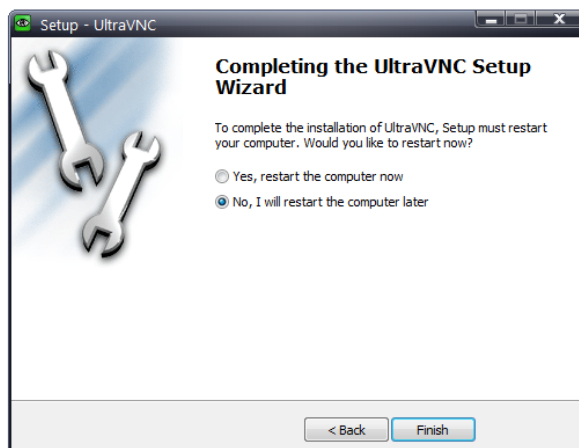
Setup - UltraVNC

Completing the UltraVNC Setup Wizard

To complete the installation of UltraVNC, Setup must restart your computer. Would you like to restart now?

Yes, restart the computer now

No, I will restart the computer later

< Back

Finish